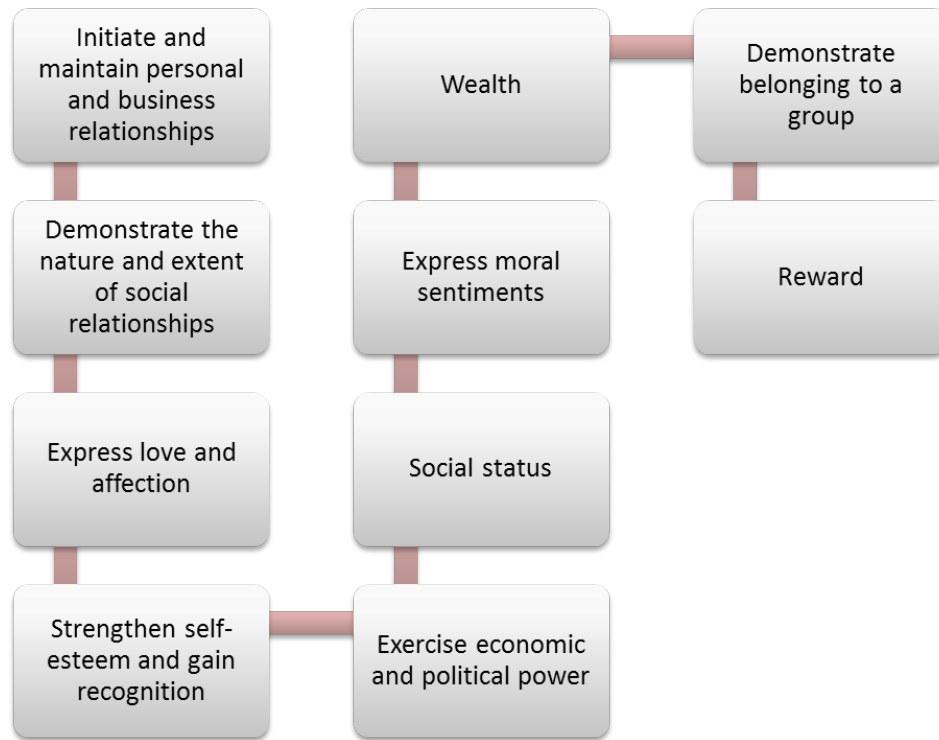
Initiate and maintain personal and business relationships

Demonstrate the nature and extent of social relationships

Express love and affection

Strengthen self-esteem and gain recognition

Exercise economic and political power

Social status

Express moral sentiments

Wealth

Demonstrate belonging to a group

Reward